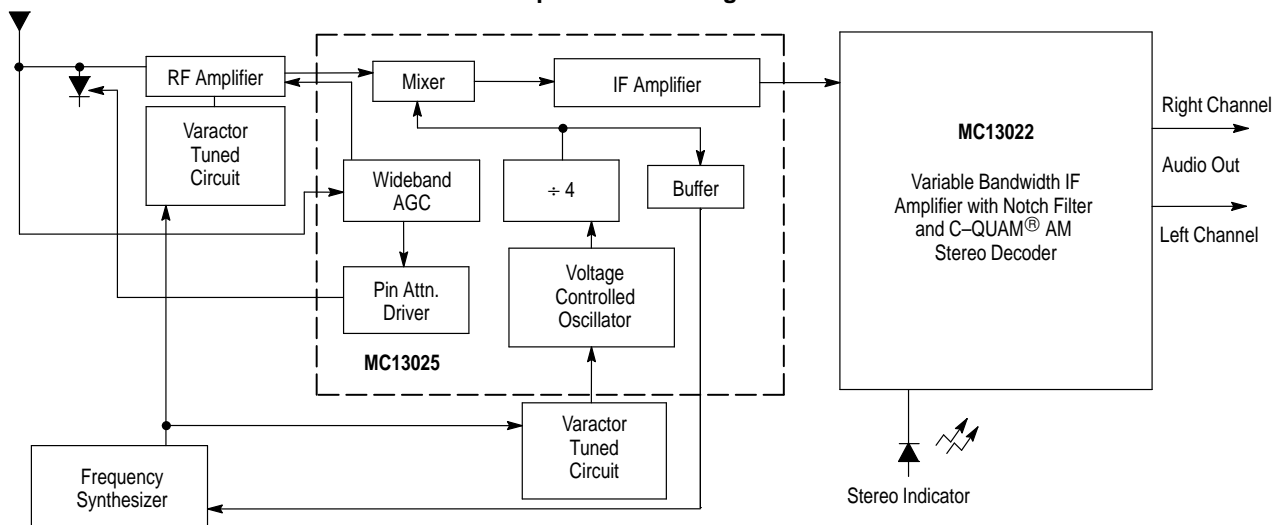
RF Amplifier

Varactor Tuned Circuit

Mixer

IF Amplifier

Wideband AGC

÷ 4

Buffer

Pin Attn. Driver

Voltage Controlled Oscillator

MC13025

Varactor Tuned Circuit

Frequency Synthesizer

MC13022

Variable Bandwidth IF Amplifier with Notch Filter and C–QUAM® AM Stereo Decoder

Right Channel

Audio Out

Left Channel

Stereo Indicator